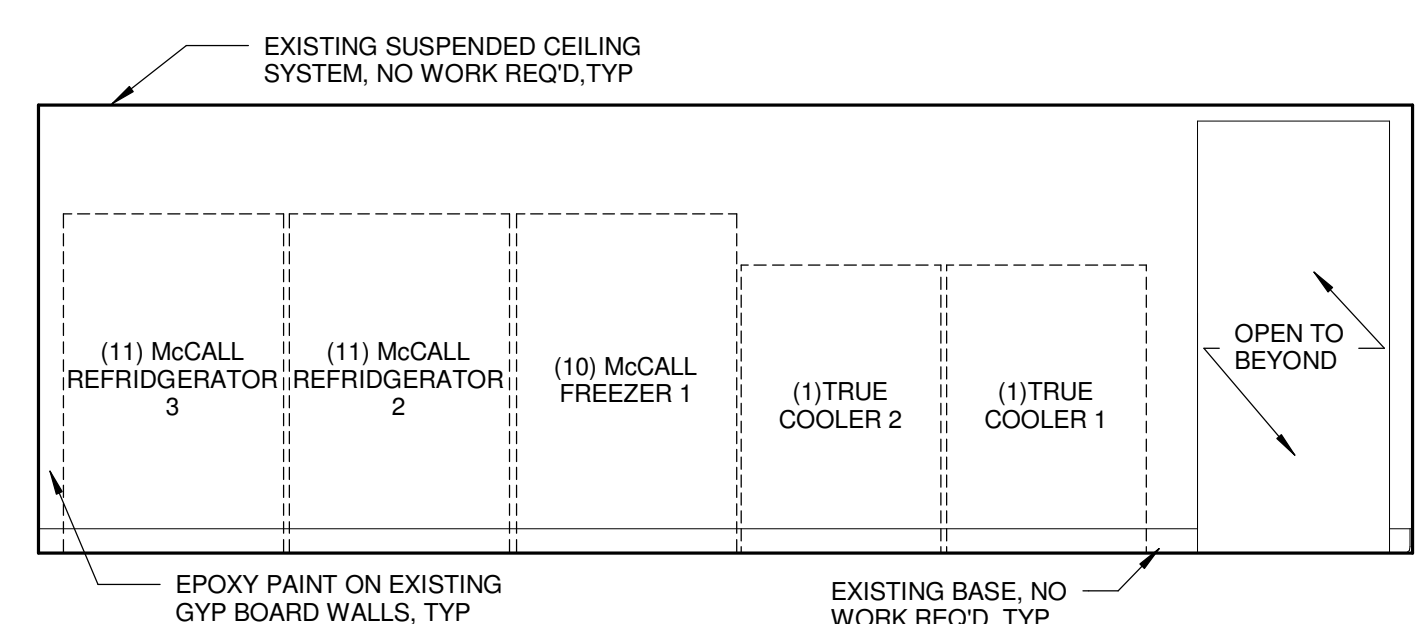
EXISTING SUSPENDED CEILING SYSTEM, NO WORK REQ'D,TYP

(11) McCALL REFRIDGERATOR 3

(11) McCALL REFRIDGERATOR 2

(10) McCALL FREEZER 1

(1)TRUE COOLER 2

(1)TRUE COOLER 1

OPEN TO BEYOND

EPOXY PAINT ON EXISTING GYP BOARD WALLS, TYP

EXISTING BASE, NO WORK REQ'D, TYP